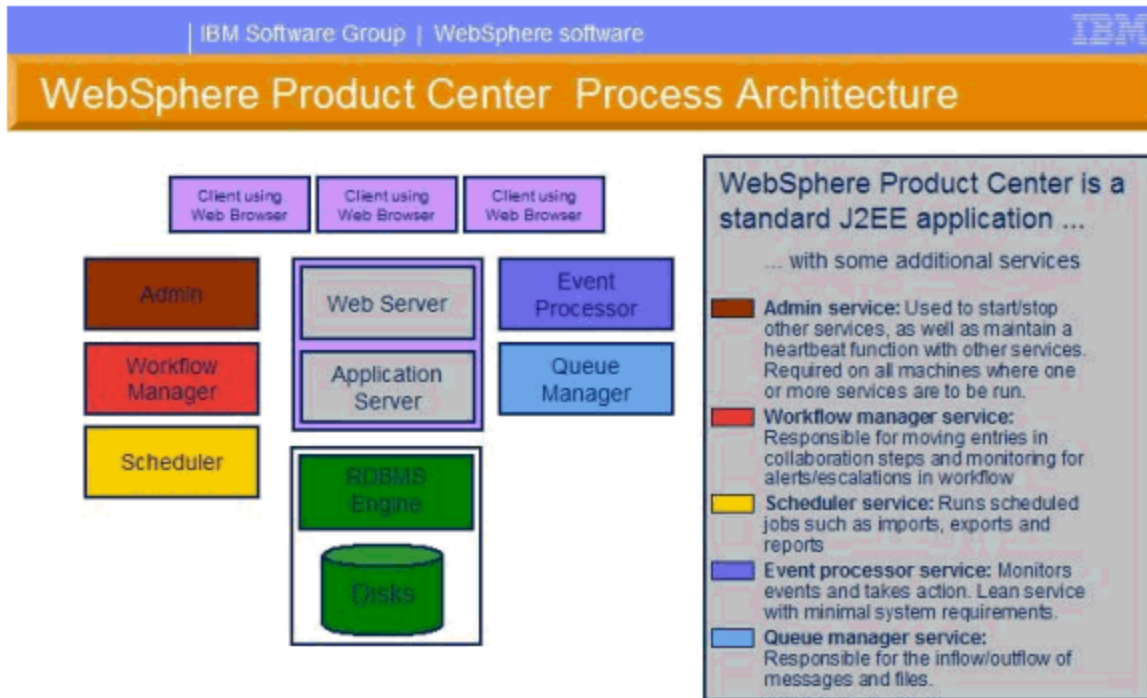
IBM Software Group | WebSphere software

IBM

WebSphere Product Center Process Architecture

Client using Web Browser

Client using Web Browser

Client using Web Browser

Admin

Workflow Manager

Scheduler

Web Server

Application Server

RDBMS Engine

Disks

Event Processor

Queue Manager

WebSphere Product Center is a standard J2EE application ...

... with some additional services

Admin service: Used to start/stop other services, as well as maintain a heartbeat function with other services. Required on all machines where one or more services are to be run.

Workflow manager service: Responsible for moving entries in collaboration steps and monitoring for alerts/escalations in workflow

Scheduler service: Runs scheduled jobs such as imports, exports and reports

Event processor service: Monitors events and takes action. Lean service with minimal system requirements.

Queue manager service: Responsible for the inflow/outflow of messages and files.